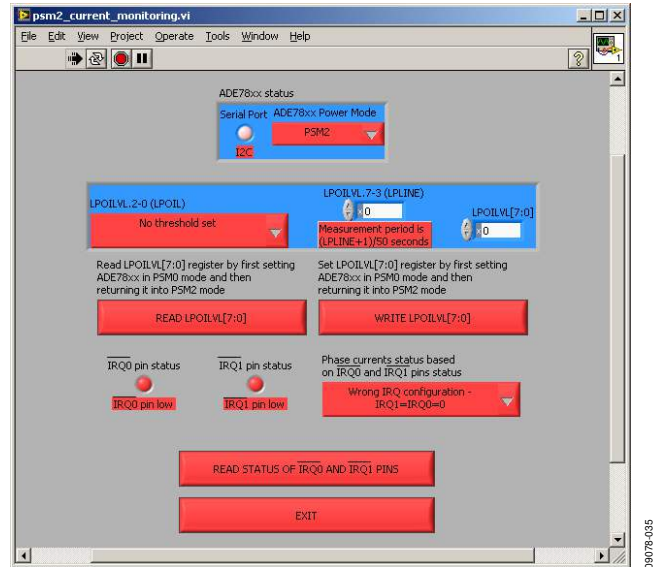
psm2_current_monitoring.vi

File Edit View Project Operate Tools Window Help

ADE78xx status

Serial Port

I2C

ADE78xx Power Mode

PSM2

LPOILVL.2-0 (LPOIL)

No threshold set

LPOILVL.7-3 (LPLINE)

0

Measurement period is (LPLINE+1)/50 seconds

LPOILVL[7:0]

0

Read LPOILVL[7:0] register by first setting ADE78xx in PSM0 mode and then returning it into PSM2 mode

READ LPOILVL[7:0]

Set LPOILVL[7:0] register by first setting ADE78xx in PSM0 mode and then returning it into PSM2 mode

WRITE LPOILVL[7:0]

$\overline{IRQ0}$ pin status

$\overline{IRQ0}$ pin low

$\overline{IRQ1}$ pin status

$\overline{IRQ1}$ pin low

Phase currents status based on $\overline{IRQ0}$ and $\overline{IRQ1}$ pins status

Wrong IRQ configuration - IRQ1=IRQ0=0

READ STATUS OF $\overline{IRQ0}$ AND $\overline{IRQ1}$ PINS

EXIT

09078-035